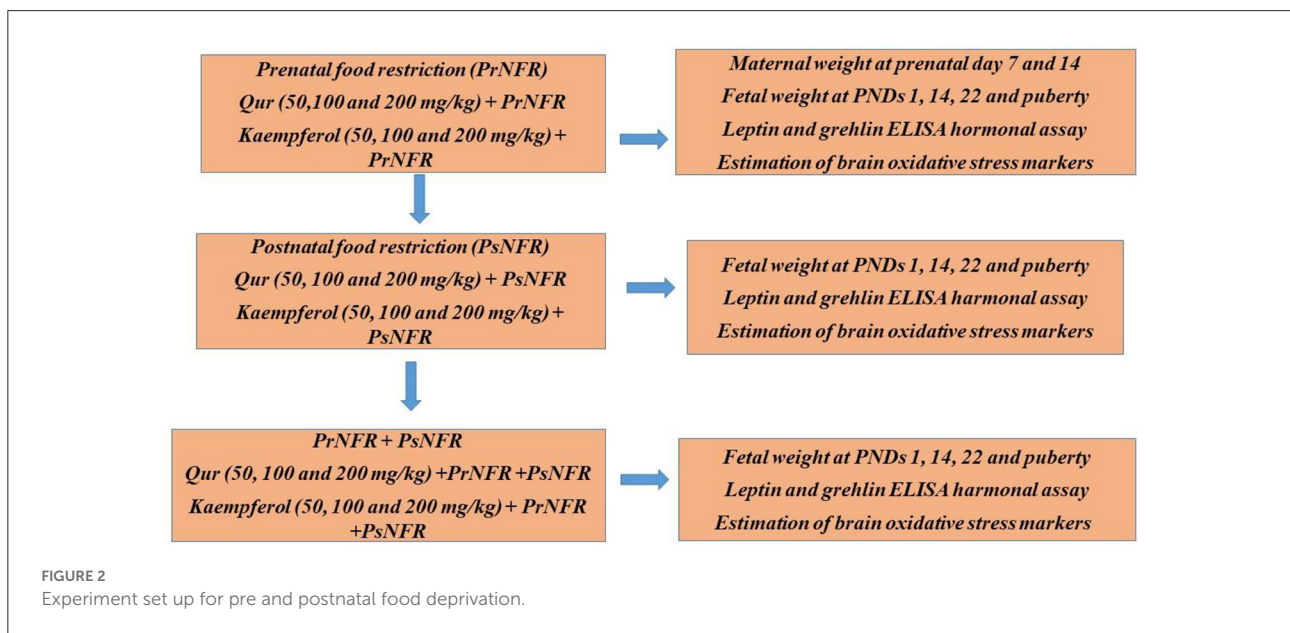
Prenatal food restriction (PrNFR)
Qur (50,100 and 200 mg/kg) + PrNFR
Kaempferol (50, 100 and 200 mg/kg) + PrNFR

Maternal weight at prenatal day 7 and 14
Fetal weight at PNDs 1, 14, 22 and puberty
Leptin and grehlin ELISA hormonal assay
Estimation of brain oxidative stress markers

Postnatal food restriction (PsNFR)
Qur (50, 100 and 200 mg/kg) + PsNFR
Kaempferol (50, 100 and 200 mg/kg) + PsNFR

Fetal weight at PNDs 1, 14, 22 and puberty
Leptin and grehlin ELISA harmonal assay
Estimation of brain oxidative stress markers

PrNFR + PsNFR
Qur (50, 100 and 200 mg/kg) +PrNFR +PsNFR
Kaempferol (50, 100 and 200 mg/kg) + PrNFR +PsNFR

Fetal weight at PNDs 1, 14, 22 and puberty
Leptin and grehlin ELISA harmonal assay
Estimation of brain oxidative stress markers

FIGURE 2
Experiment set up for pre and postnatal food deprivation.